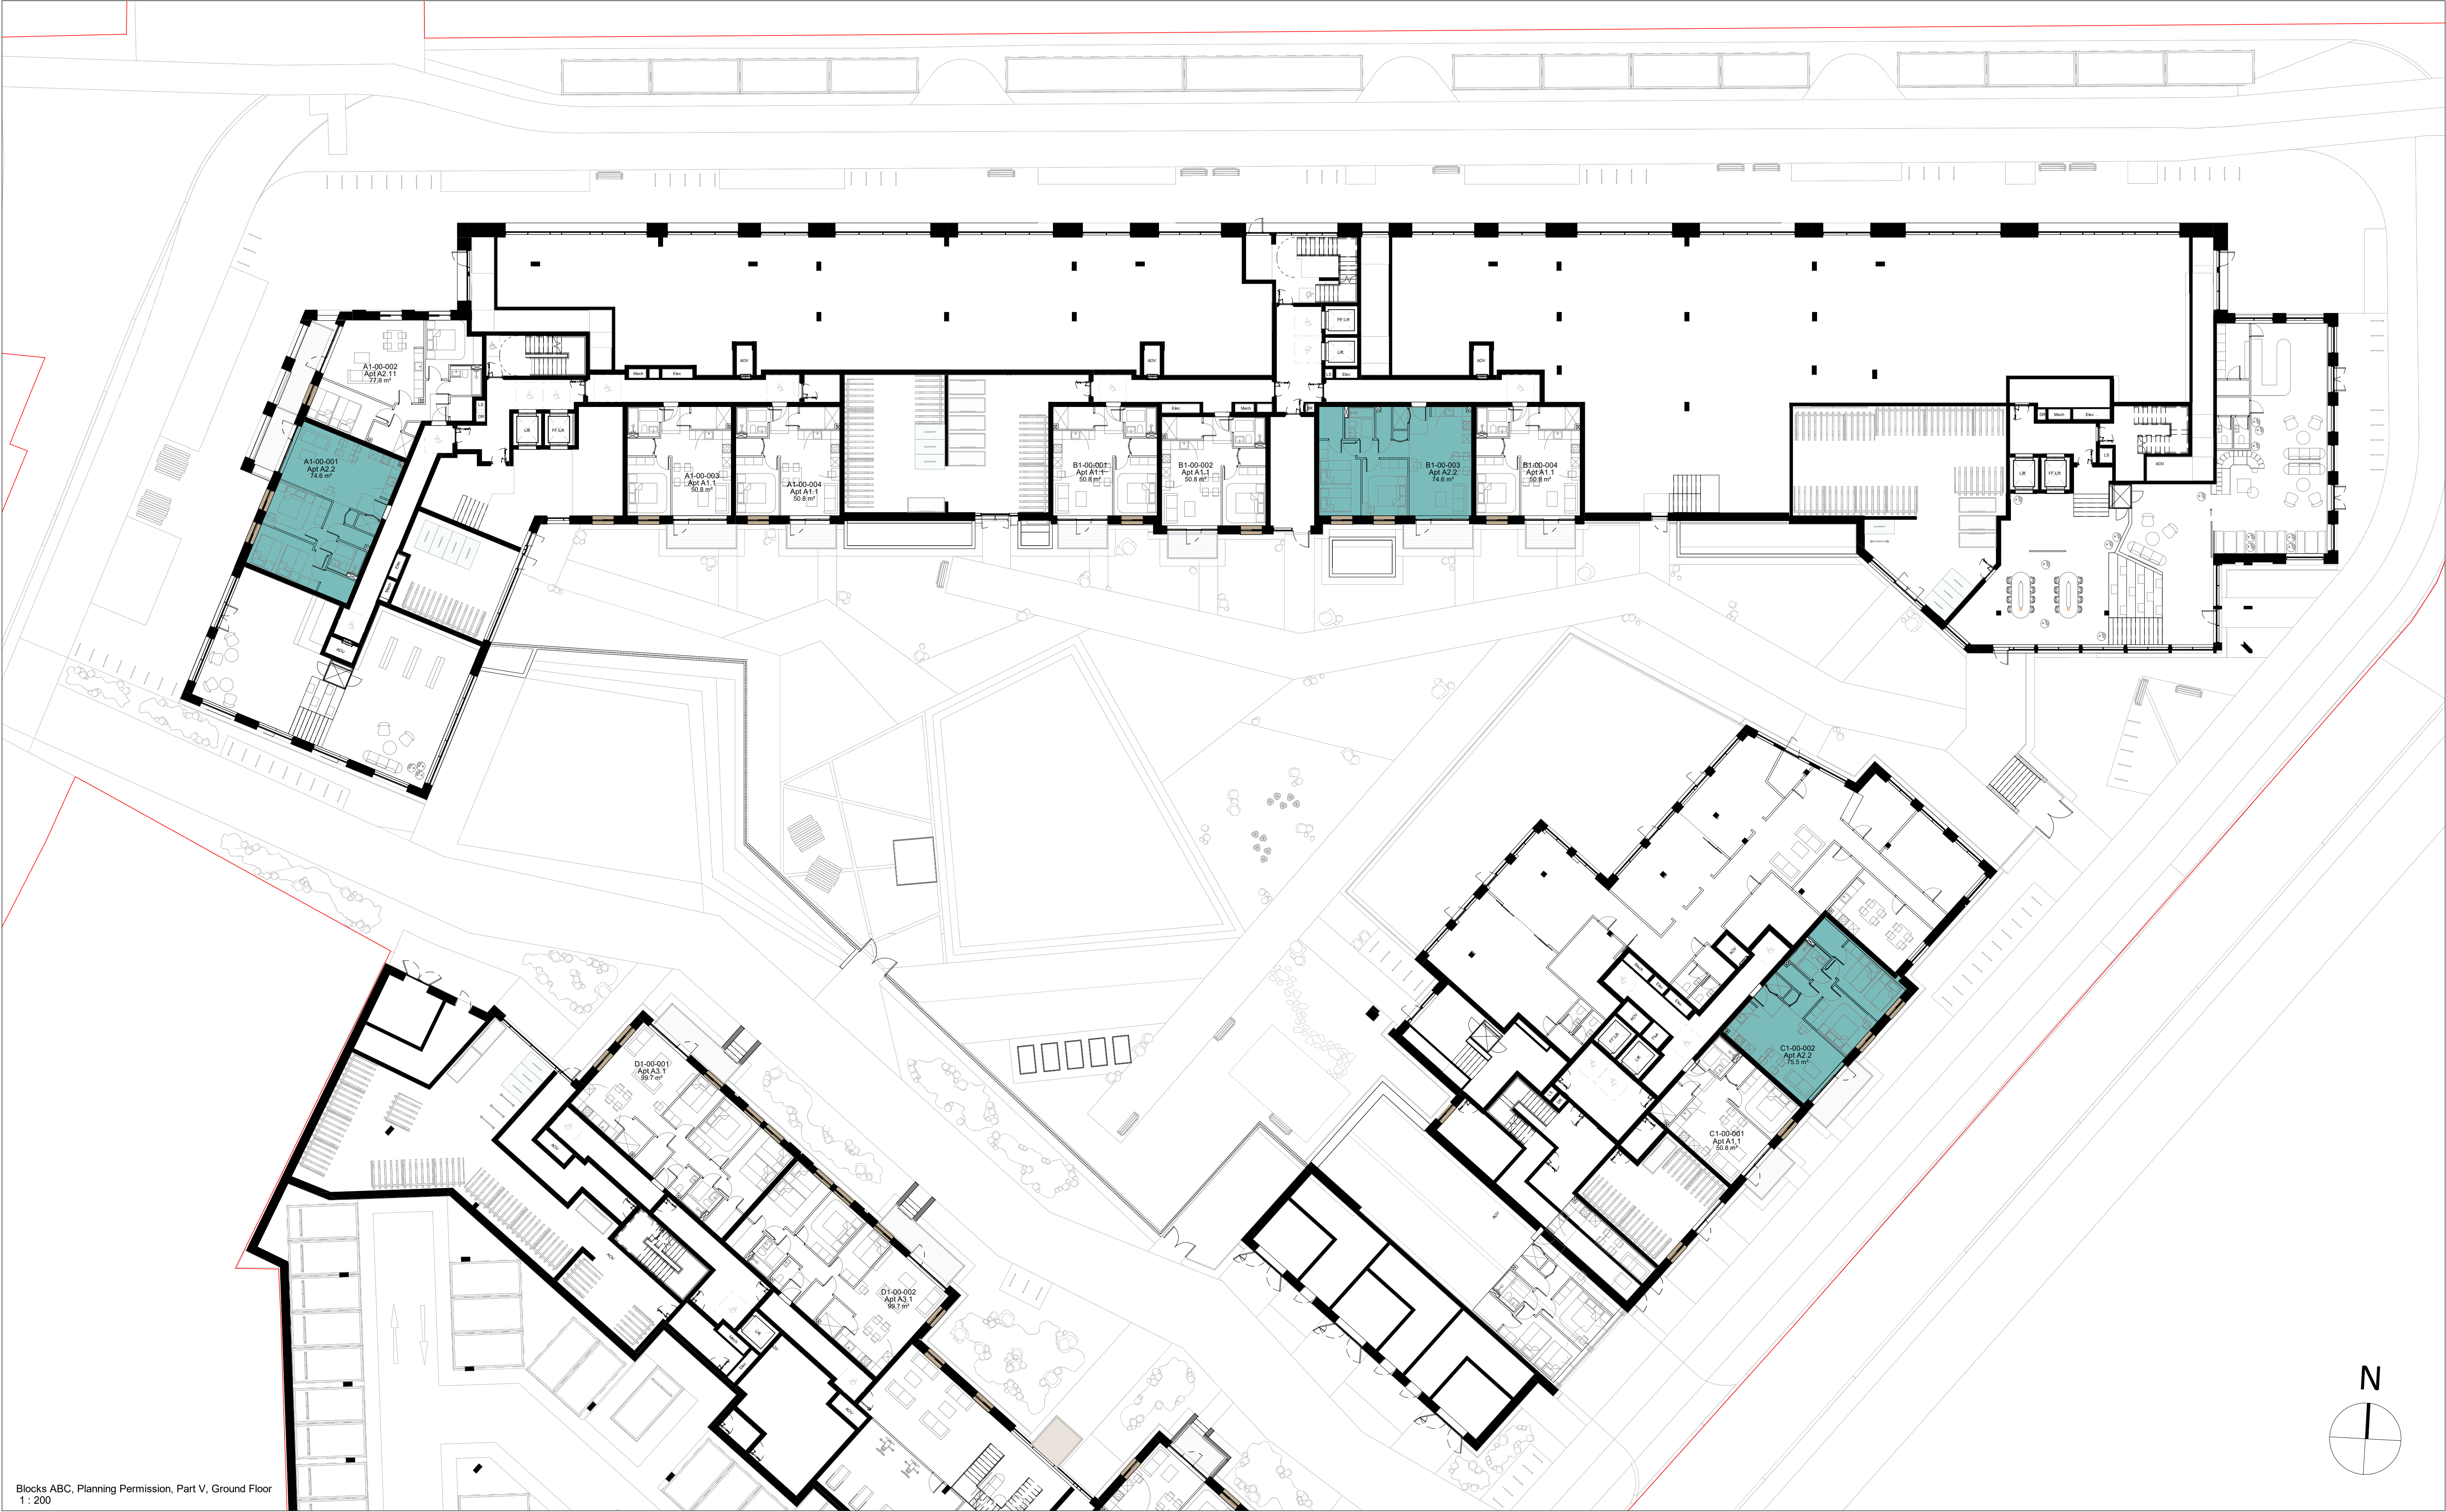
A1-00-002
Apt A2.11
77.8 m²

Mech
Elec
AOV
Lift
FF Lift

A1-00-001
Apt A2.2
74.6 m²

A1-00-003
Apt A1.1
50.8 m²

A1-00-004
Apt A1.1
50.8 m²

AOV

B1-00-001
Apt A1.1
50.8 m²

B1-00-002
Apt A1.1
50.8 m²

Elec
Mech

FF Lift
Lift

AOV
Mech
Elec

B1-00-003
Apt A2.2
74.6 m²

B1-00-004
Apt A1.1
50.8 m²

Mech
Elec
AOV
Lift
FF Lift

D1-00-001
Apt A3.1
99.7 m²

D1-00-002
Apt A3.1
99.7 m²

AOV
Lift

C1-00-002
Apt A2.2
75.5 m²

C1-00-001
Apt A1.1
50.8 m²

FF Lift
Lift
AOV

N

Blocks ABC, Planning Permission, Part V, Ground Floor
1 : 200